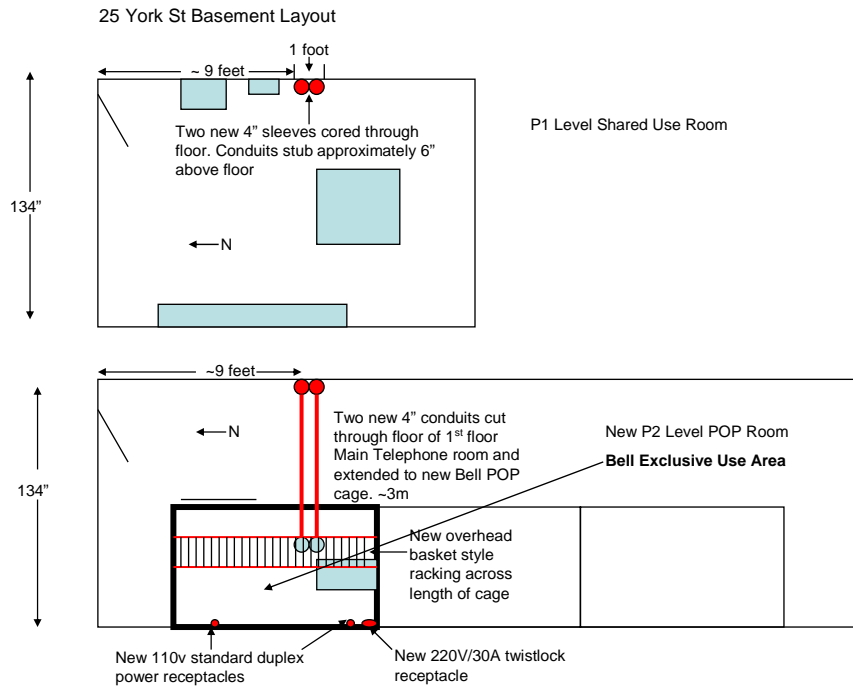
25 York St Basement Layout

~ 9 feet

1 foot

134"

Two new 4" sleeves cored through floor. Conduits stub approximately 6" above floor

N

P1 Level Shared Use Room

~9 feet

134"

N

Two new 4" conduits cut through floor of 1$^{st}$ floor Main Telephone room and extended to new Bell POP cage. ~3m

New P2 Level POP Room

**Bell Exclusive Use Area**

New overhead basket style racking across length of cage

New 110v standard duplex power receptacles

New 220V/30A twistlock receptacle